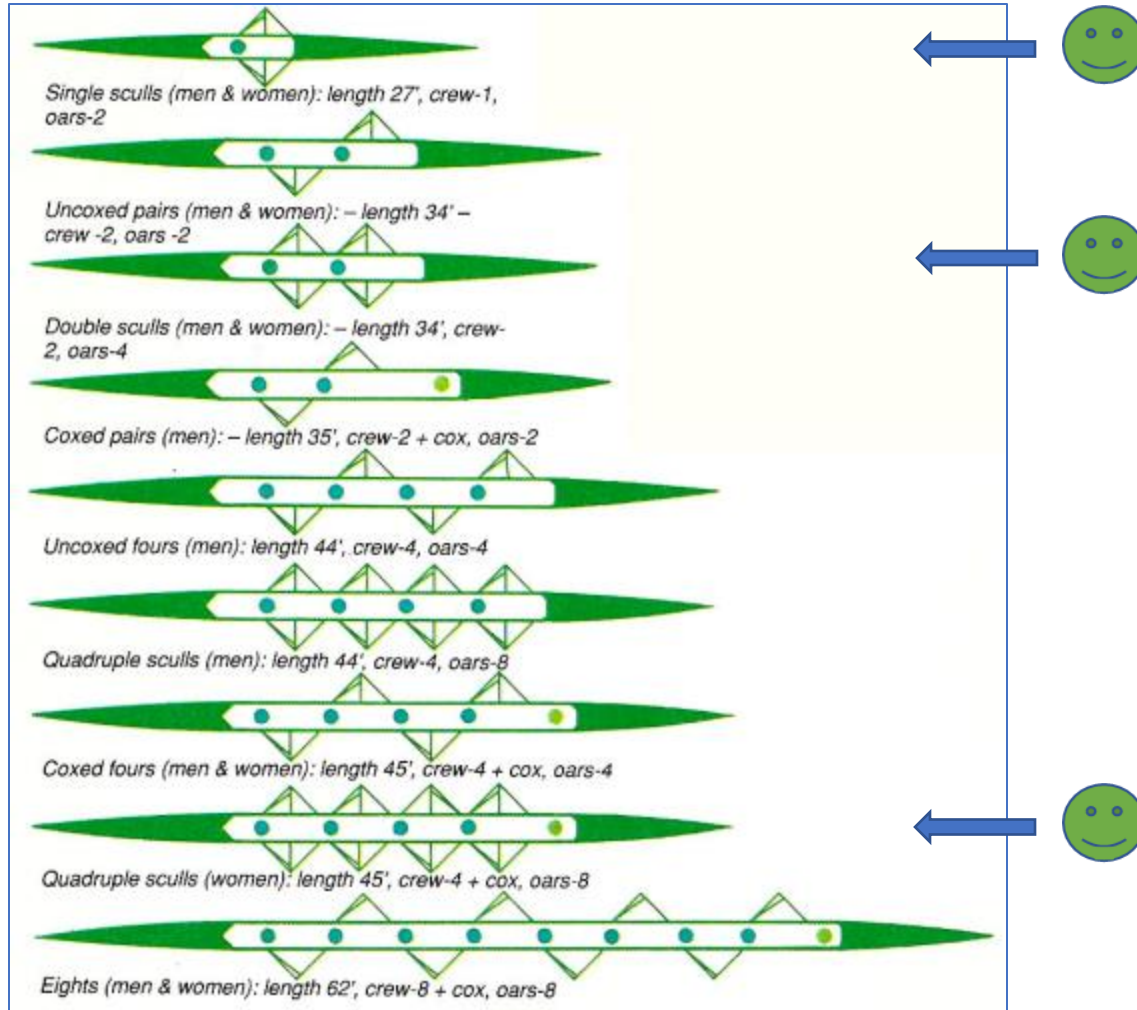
Single sculls (men & women): length 27', crew-1, oars-2

Uncoxed pairs (men & women): – length 34' – crew -2, oars -2

Double sculls (men & women): – length 34', crew-2, oars-4

Coxed pairs (men): – length 35', crew-2 + cox, oars-2

Uncoxed fours (men): length 44', crew-4, oars-4

Quadruple sculls (men): length 44', crew-4, oars-8

Coxed fours (men & women): length 45', crew-4 + cox, oars-4

Quadruple sculls (women): length 45', crew-4 + cox, oars-8

Eights (men & women): length 62', crew-8 + cox, oars-8